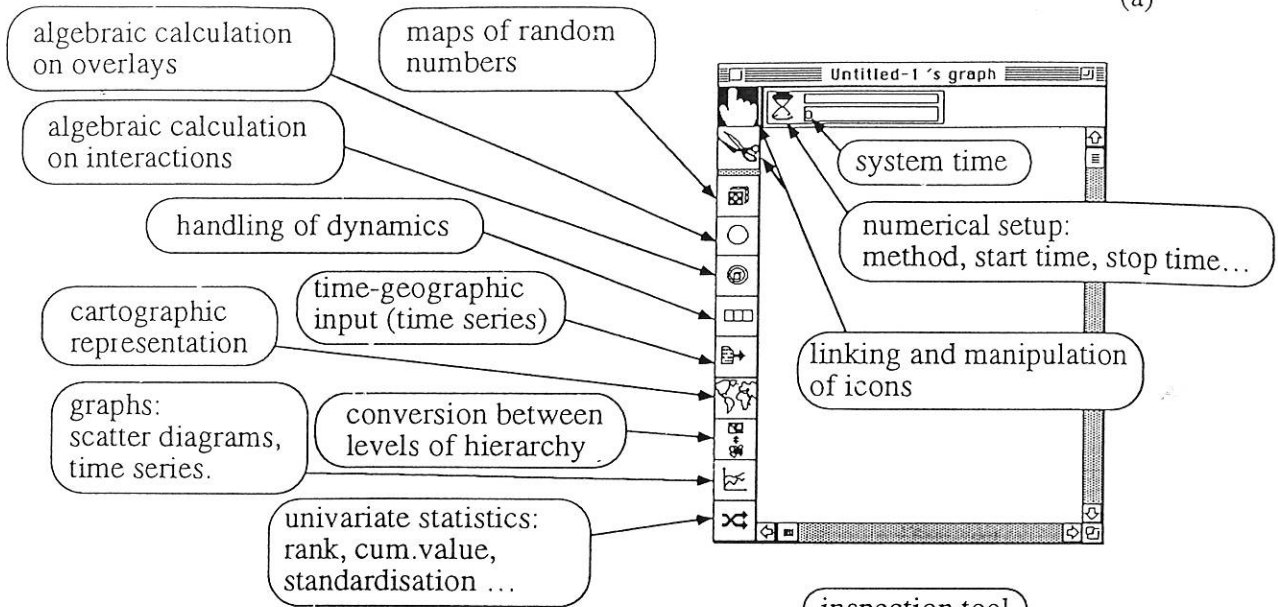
(a)

algebraic calculation on overlays

maps of random numbers

Untitled-1 's graph

algebraic calculation on interactions

system time

handling of dynamics

numerical setup: method, start time, stop time…

cartographic representation

time-geographic input (time series)

linking and manipulation of icons

graphs: scatter diagrams, time series.

conversion between levels of hierarchy

univariate statistics: rank, cum.value, standardisation …

inspection tool